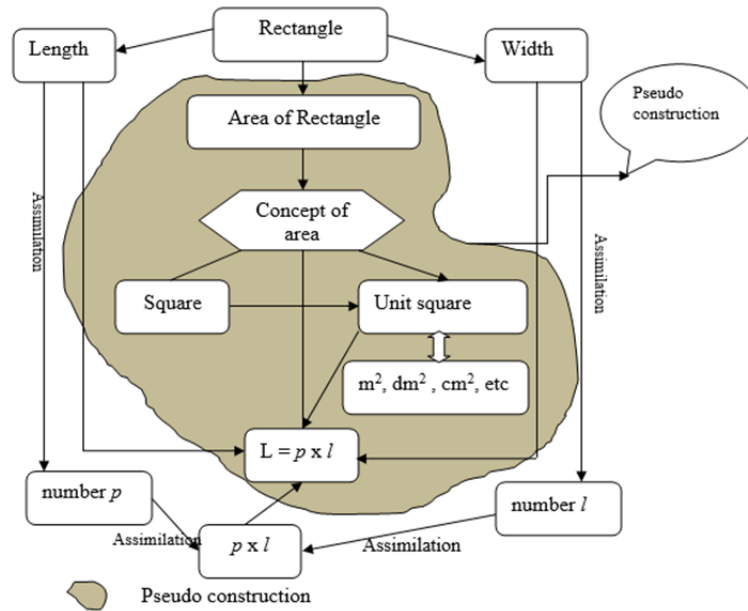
Rectangle

Length

Width

Pseudo construction

Area of Rectangle

Concept of area

Assimilation

Assimilation

Square

Unit square

$m^2$, $dm^2$ , $cm^2$, etc

L = $p$ x $l$

number $p$

number $l$

Assimilation

$p$ x $l$

Assimilation

Pseudo construction